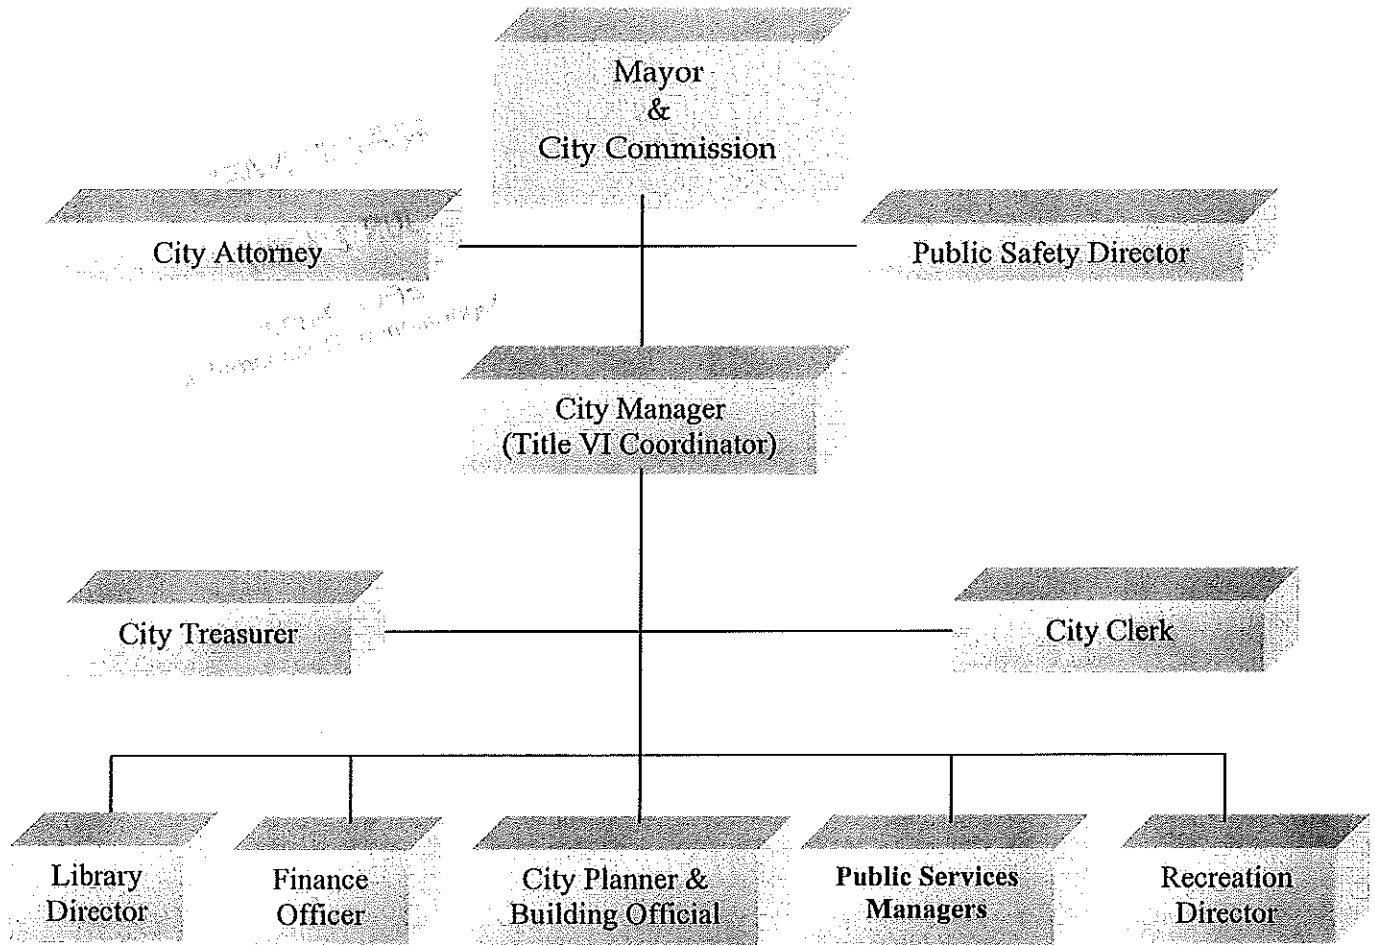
Mayor
&
City Commission

City Attorney

Public Safety Director

City Manager
(Title VI Coordinator)

City Treasurer

City Clerk

Library Director

Finance Officer

City Planner & Building Official

Public Services Managers

Recreation Director